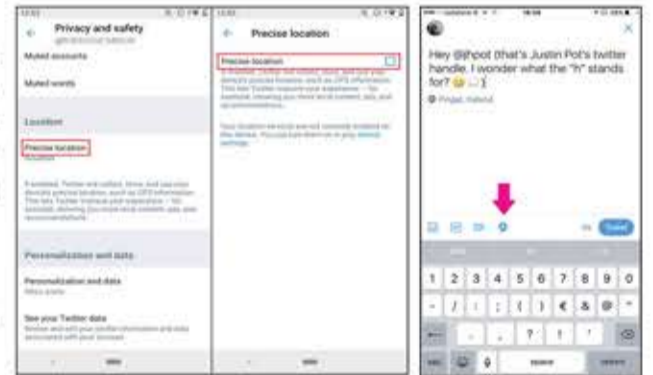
Privacy and safety

Muted accounts

Muted words

Location

Precise location

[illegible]

Personalization and data

Personalization and data

See your Twitter data

Precise location

Precise location

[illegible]

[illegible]

Hey @jhpot (that's Justin Pot's twitter handle. I wonder what the "h" stands for? 😀 )

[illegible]

Tweet

1 2 3 4 5 6 7 8 9 0

- / : ; ( ) € & @ "

. , ? ! '

space